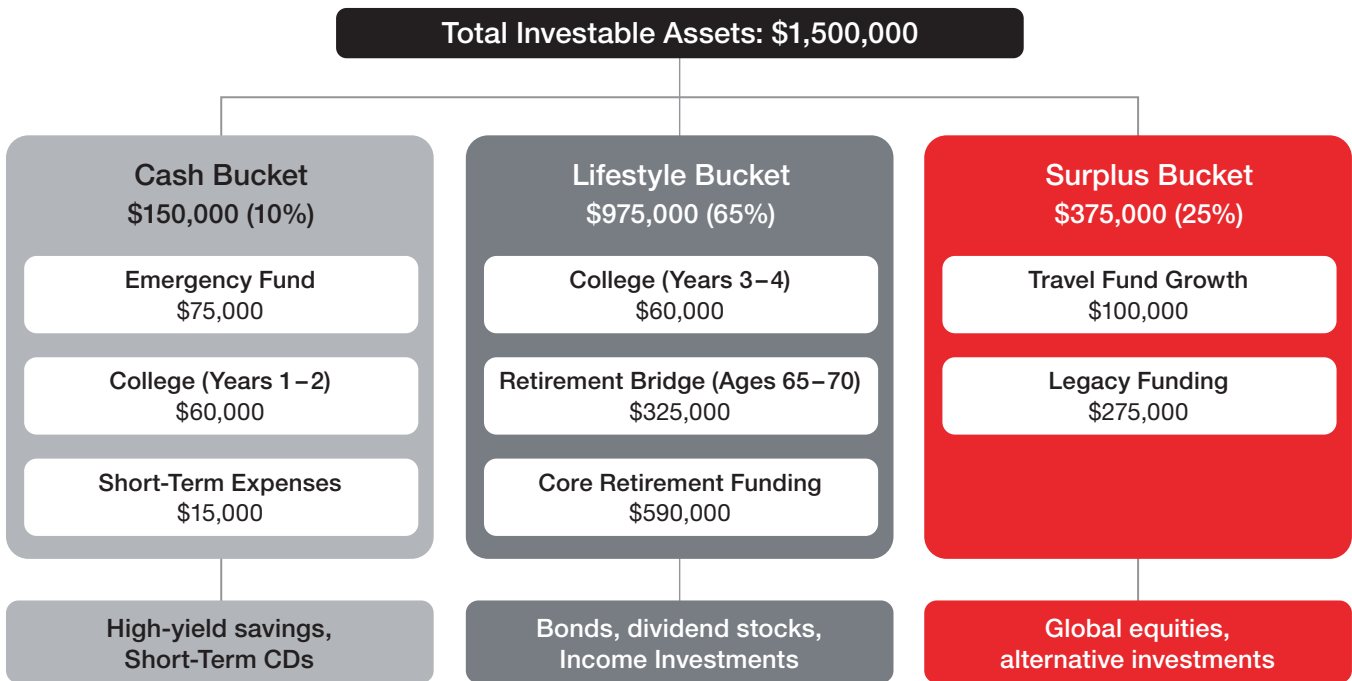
Total Investable Assets: \$1,500,000

Cash Bucket
\$150,000 (10%)

Emergency Fund
\$75,000

College (Years 1–2)
\$60,000

Short-Term Expenses
\$15,000

High-yield savings, Short-Term CDs

Lifestyle Bucket
\$975,000 (65%)

College (Years 3–4)
\$60,000

Retirement Bridge (Ages 65–70)
\$325,000

Core Retirement Funding
\$590,000

Bonds, dividend stocks, Income Investments

Surplus Bucket
\$375,000 (25%)

Travel Fund Growth
\$100,000

Legacy Funding
\$275,000

Global equities, alternative investments